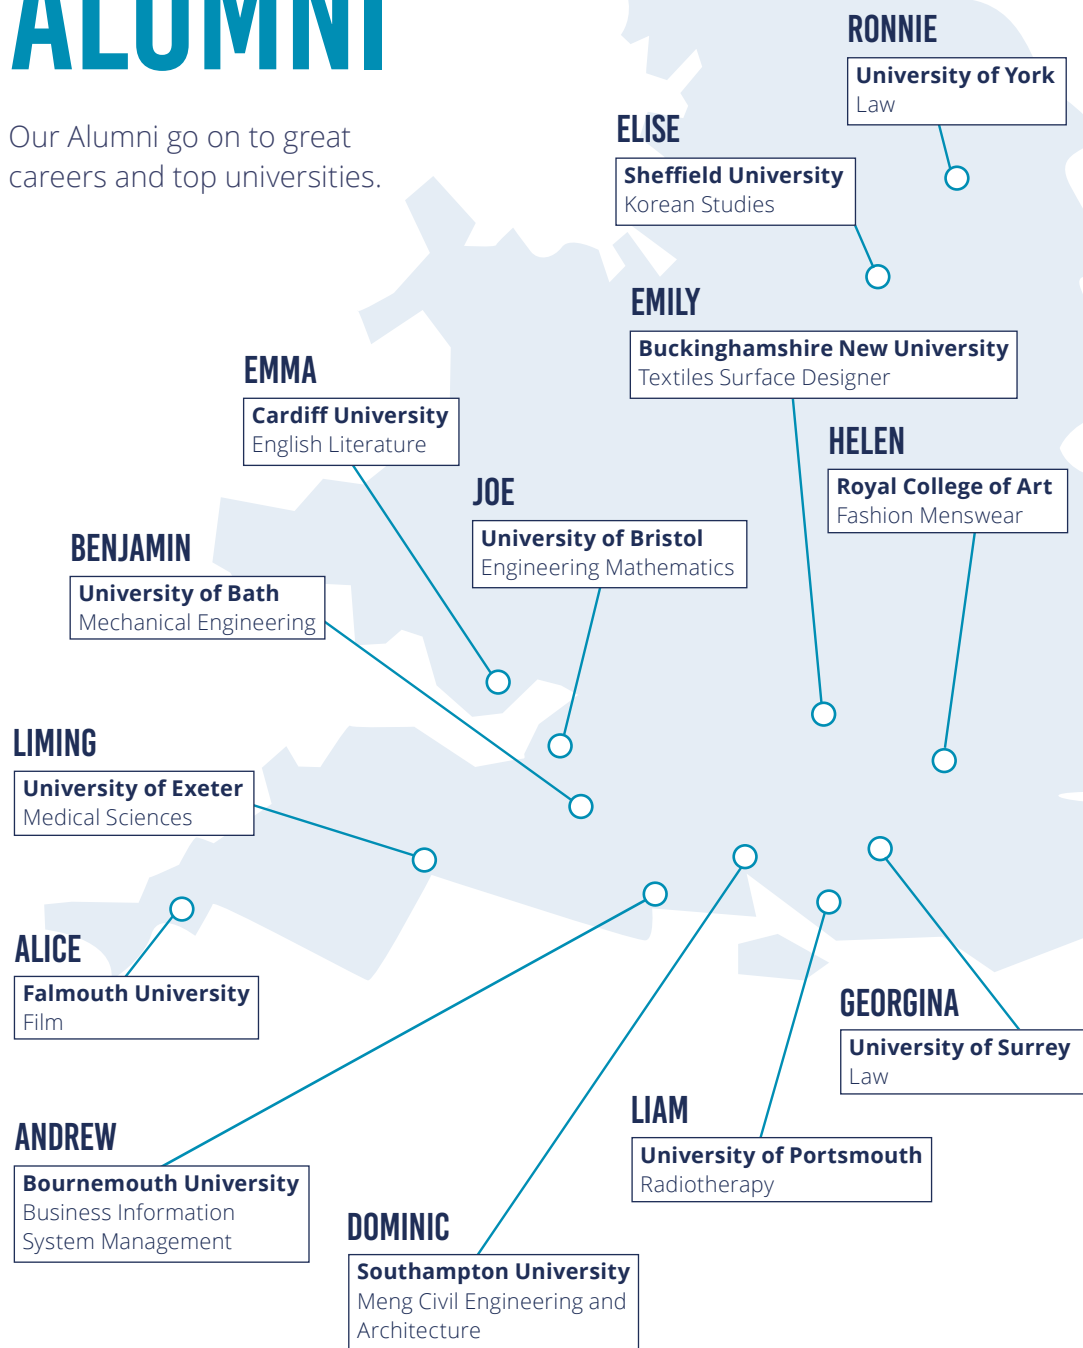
ALUMNI

Our Alumni go on to great careers and top universities.

RONNIE
University of York
Law

ELISE
Sheffield University
Korean Studies

EMILY
Buckinghamshire New University
Textiles Surface Designer

EMMA
Cardiff University
English Literature

HELEN
Royal College of Art
Fashion Menswear

JOE
University of Bristol
Engineering Mathematics

BENJAMIN
University of Bath
Mechanical Engineering

LIMING
University of Exeter
Medical Sciences

ALICE
Falmouth University
Film

GEORGINA
University of Surrey
Law

ANDREW
Bournemouth University
Business Information System Management

LIAM
University of Portsmouth
Radiotherapy

DOMINIC
Southampton University
Meng Civil Engineering and Architecture